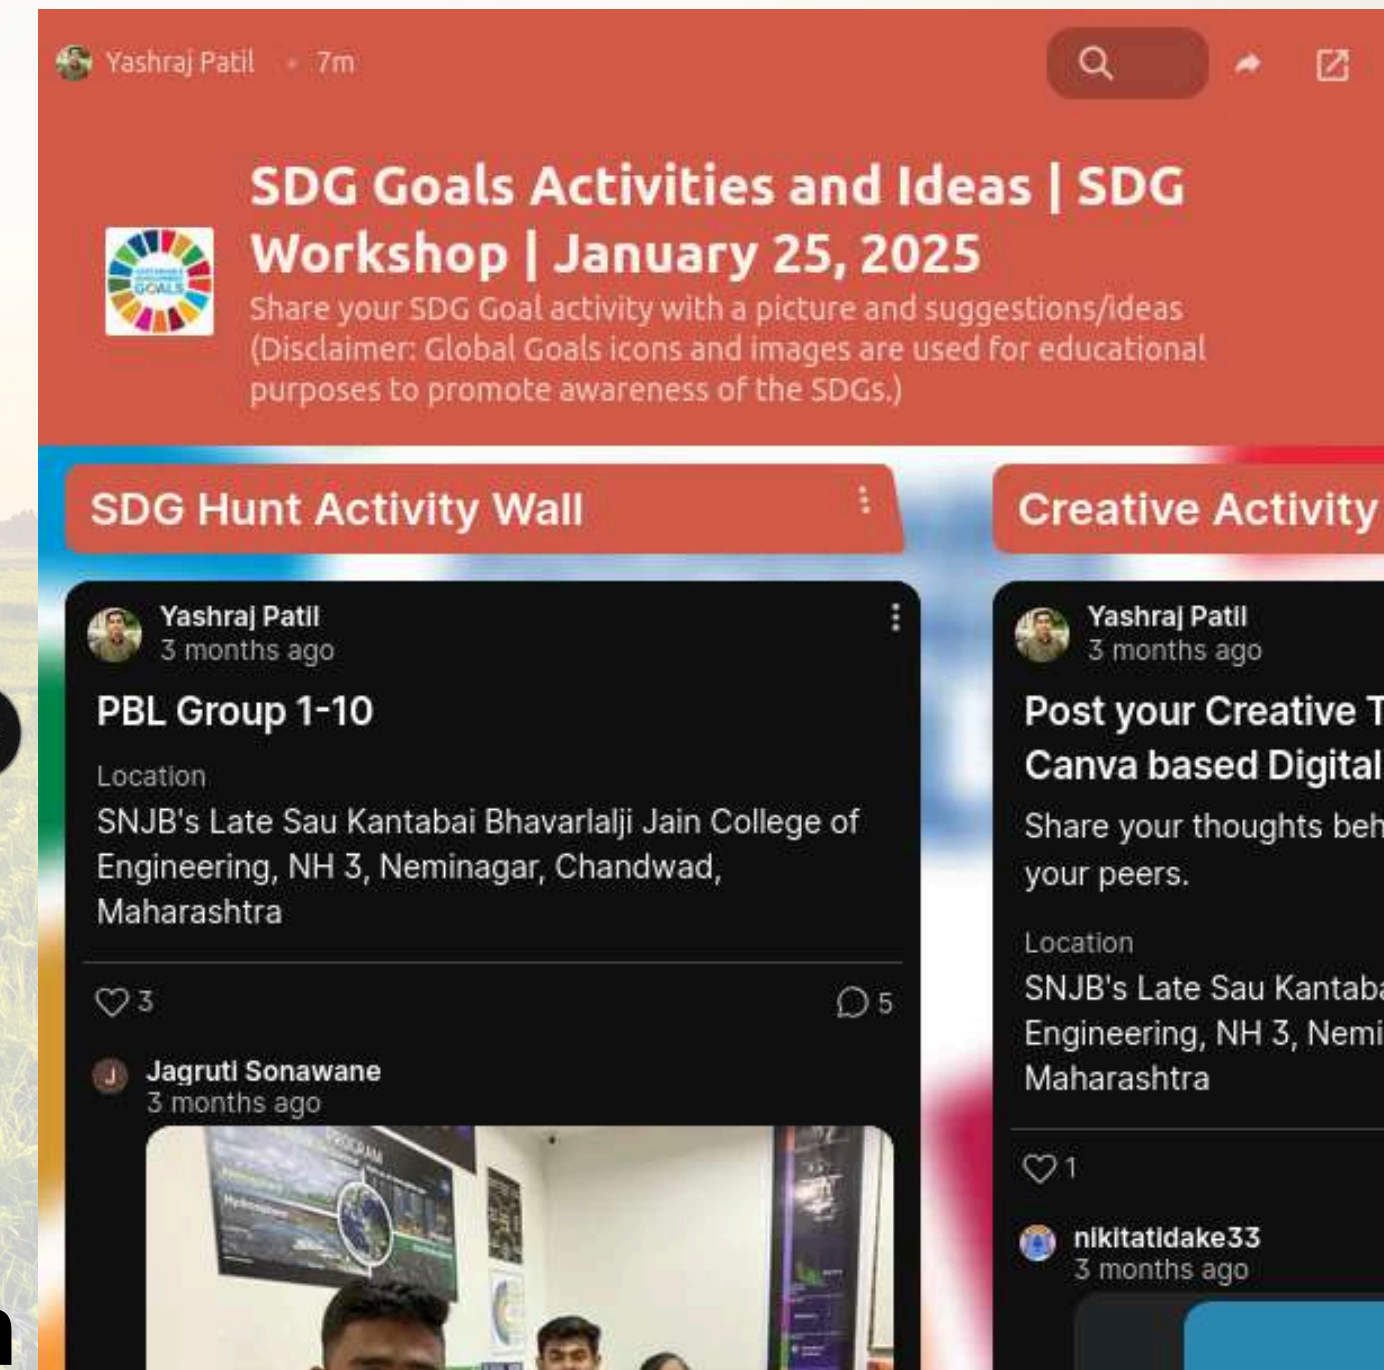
Yashraj Patil • 7m

SDG Goals Activities and Ideas | SDG Workshop | January 25, 2025

Share your SDG Goal activity with a picture and suggestions/ideas (Disclaimer: Global Goals icons and images are used for educational purposes to promote awareness of the SDGs.)

SDG Hunt Activity Wall

Yashraj Patil
3 months ago

PBL Group 1-10

Location
SNJB's Late Sau Kantabai Bhavarlalji Jain College of Engineering, NH 3, Neminagar, Chandwad, Maharashtra

3

5

Jagruti Sonawane
3 months ago

Creative Activity

Yashraj Patil
3 months ago

Post your Creative T
Canva based Digital

Share your thoughts beh
your peers.

Location
SNJB's Late Sau Kantaba
Engineering, NH 3, Nemi
Maharashtra

1

nikitatidake33
3 months ago